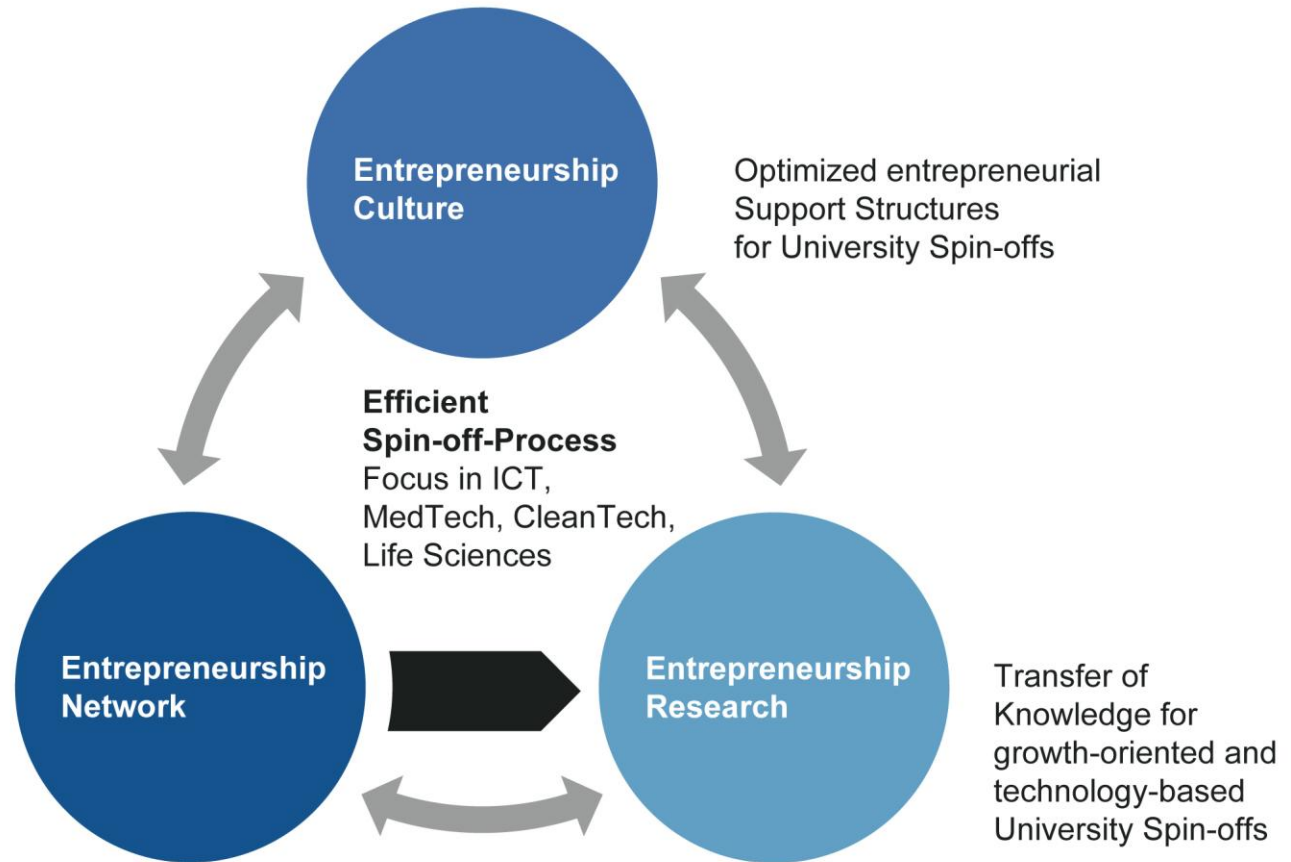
Entrepreneurship Culture

Optimized entrepreneurial Support Structures for University Spin-offs

Efficient Spin-off-Process
Focus in ICT, MedTech, CleanTech, Life Sciences

Entrepreneurship Network

Entrepreneurship Research

Transfer of Knowledge for growth-oriented and technology-based University Spin-offs